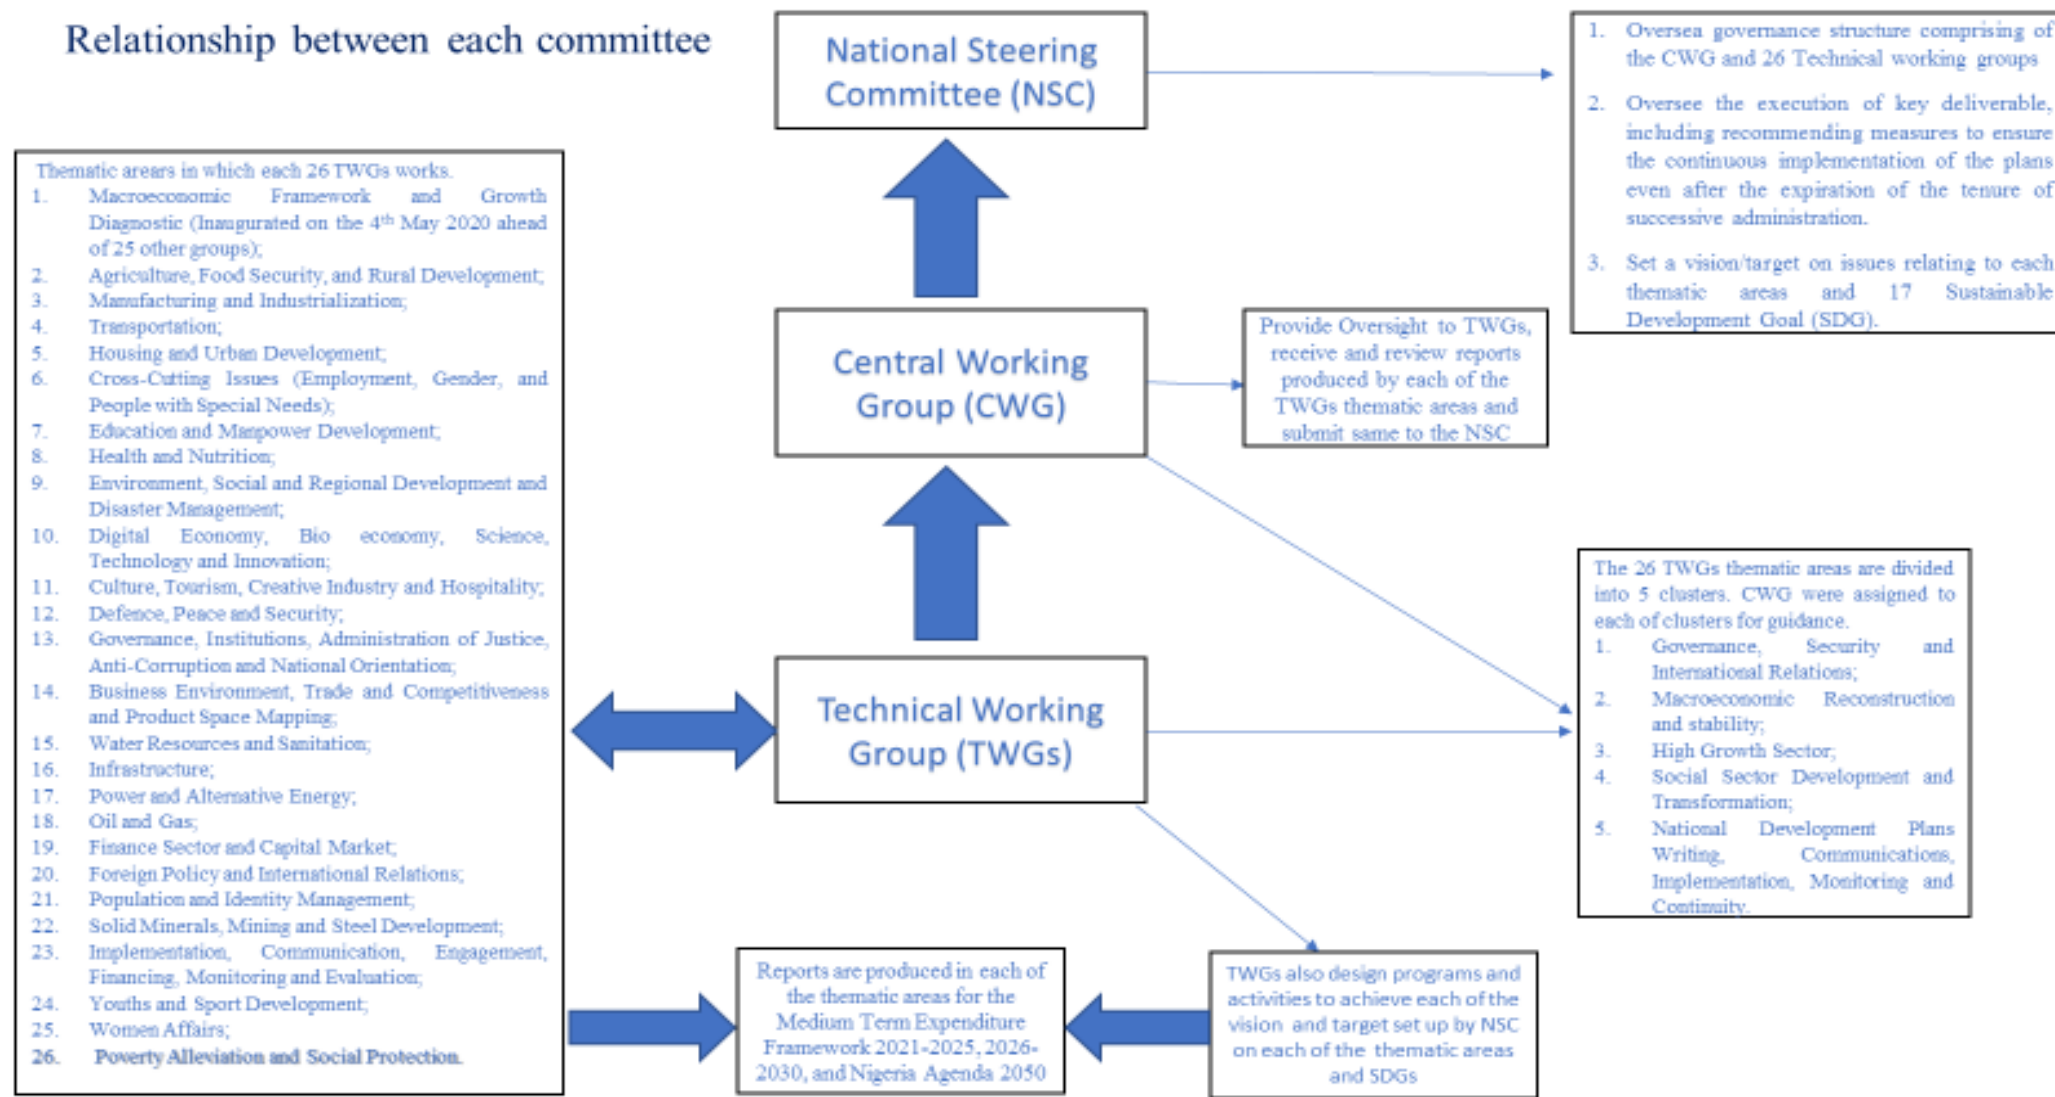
Relationship between each committee

National Steering Committee (NSC)

1. Oversea governance structure comprising of the CWG and 26 Technical working groups

2. Oversee the execution of key deliverable, including recommending measures to ensure the continuous implementation of the plans even after the expiration of the tenure of successive administration.

3. Set a vision/target on issues relating to each thematic areas and 17 Sustainable Development Goal (SDG).

Thematic arears in which each 26 TWGs works.
1. Macroeconomic Framework and Growth Diagnostic (Inaugurated on the 4th May 2020 ahead of 25 other groups);
2. Agriculture, Food Security, and Rural Development;
3. Manufacturing and Industrialization;
4. Transportation;
5. Housing and Urban Development;
6. Cross-Cutting Issues (Employment, Gender, and People with Special Needs);
7. Education and Manpower Development;
8. Health and Nutrition;
9. Environment, Social and Regional Development and Disaster Management;
10. Digital Economy, Bio economy, Science, Technology and Innovation;
11. Culture, Tourism, Creative Industry and Hospitality;
12. Defence, Peace and Security;
13. Governance, Institutions, Administration of Justice, Anti-Corruption and National Orientation;
14. Business Environment, Trade and Competitiveness and Product Space Mapping;
15. Water Resources and Sanitation;
16. Infrastructure;
17. Power and Alternative Energy;
18. Oil and Gas;
19. Finance Sector and Capital Market;
20. Foreign Policy and International Relations;
21. Population and Identity Management;
22. Solid Minerals, Mining and Steel Development;
23. Implementation, Communication, Engagement, Financing, Monitoring and Evaluation;
24. Youths and Sport Development;
25. Women Affairs;
26. Poverty Alleviation and Social Protection.

Central Working Group (CWG)

Provide Oversight to TWGs, receive and review reports produced by each of the TWGs thematic areas and submit same to the NSC

Technical Working Group (TWGs)

The 26 TWGs thematic areas are divided into 5 clusters. CWG were assigned to each of clusters for guidance.
1. Governance, Security and International Relations;
2. Macroeconomic Reconstruction and stability;
3. High Growth Sector;
4. Social Sector Development and Transformation;
5. National Development Plans Writing, Communications, Implementation, Monitoring and Continuity.

Reports are produced in each of the thematic areas for the Medium Term Expenditure Framework 2021-2025, 2026-2030, and Nigeria Agenda 2050

TWGs also design programs and activities to achieve each of the vision and target set up by NSC on each of the thematic areas and SDGs